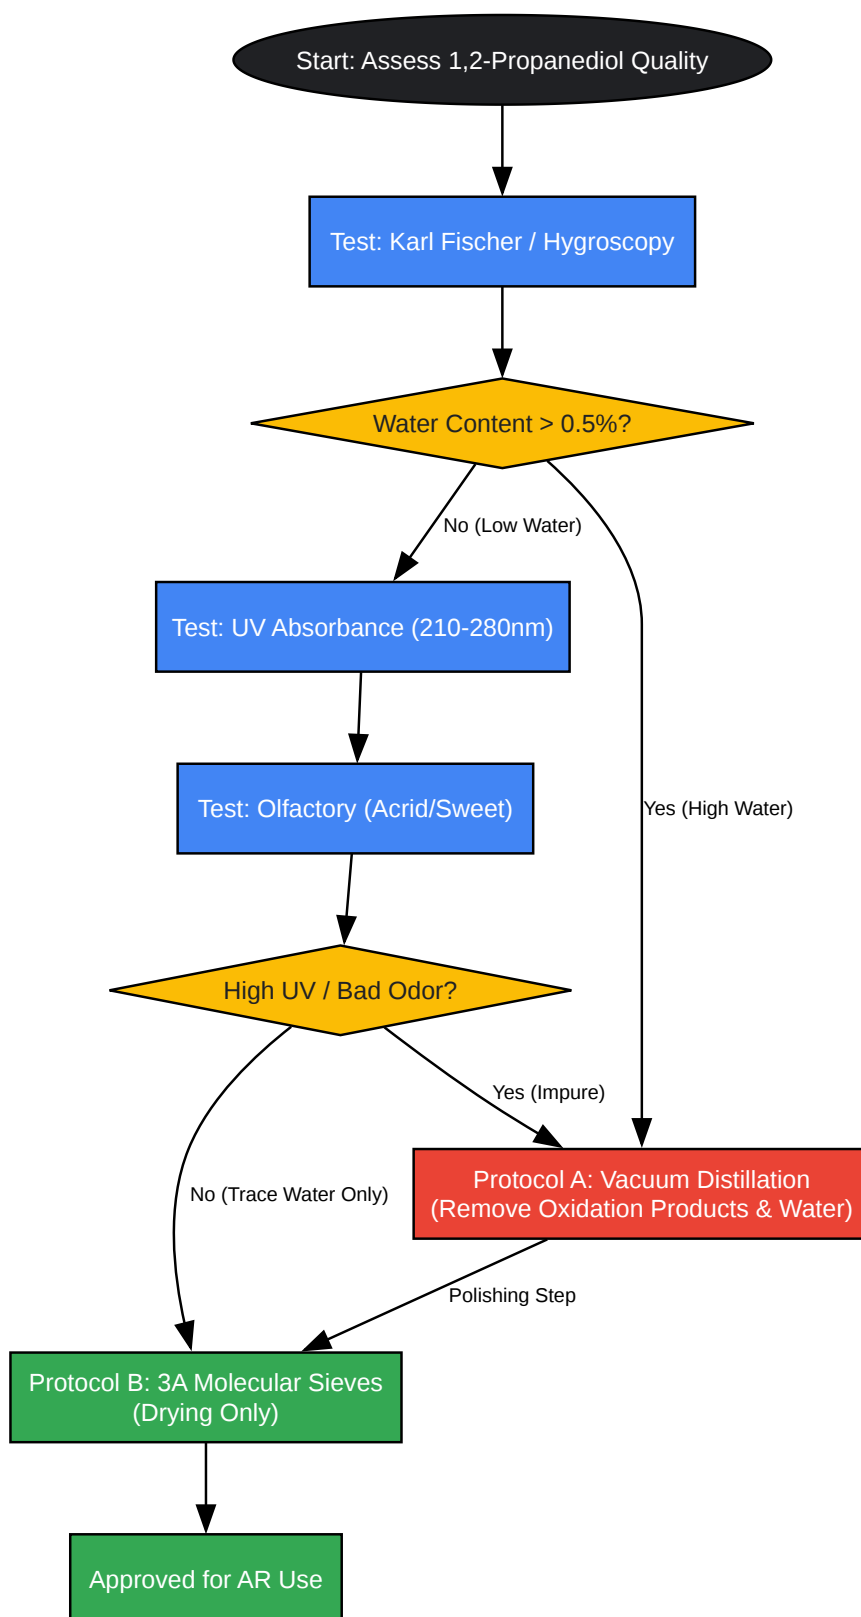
Start: Assess 1,2-Propanediol Quality

Test: Karl Fischer / Hygroscopy

Water Content > 0.5%?

No (Low Water)

Yes (High Water)

Test: UV Absorbance (210-280nm)

Test: Olfactory (Acrid/Sweet)

High UV / Bad Odor?

Yes (Impure)

No (Trace Water Only)

Protocol A: Vacuum Distillation (Remove Oxidation Products & Water)

Polishing Step

Protocol B: 3A Molecular Sieves (Drying Only)

Approved for AR Use